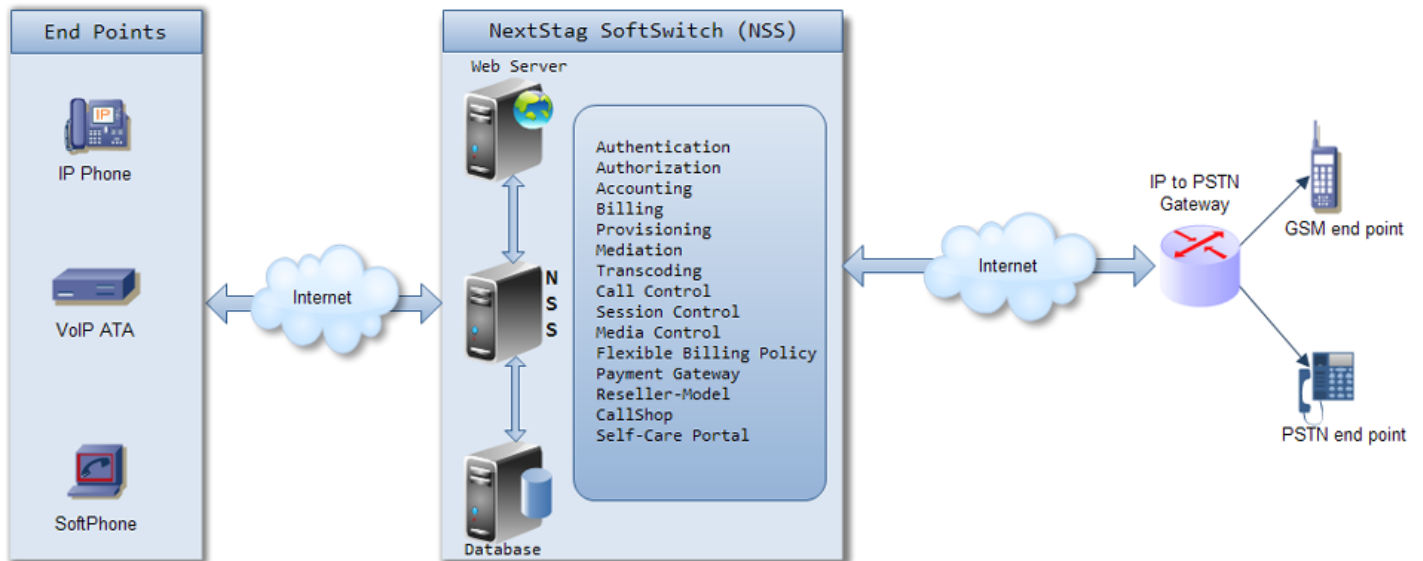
End Points

IP

IP Phone

VoIP ATA

SoftPhone

Internet

NextStag SoftSwitch (NSS)

Web Server

N
S
S

Database

Authentication
Authorization
Accounting
Billing
Provisioning
Mediation
Transcoding
Call Control
Session Control
Media Control
Flexible Billing Policy
Payment Gateway
Reseller-Model
CallShop
Self-Care Portal

Internet

IP to PSTN Gateway

GSM end point

PSTN end point